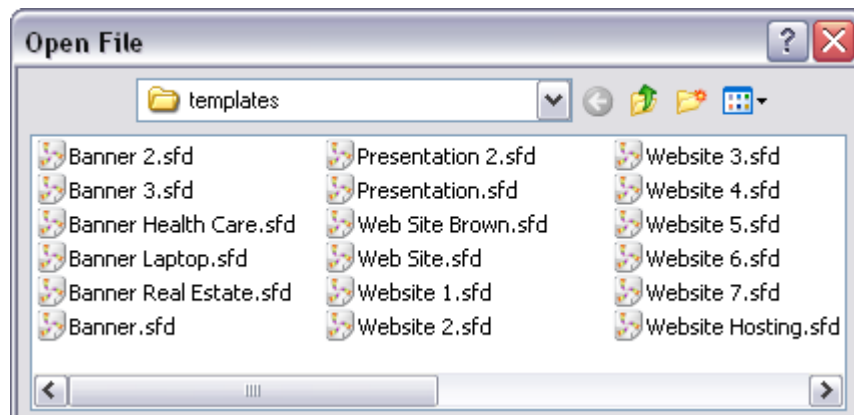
Open File

?

templates

Banner 2.sfd
Banner 3.sfd
Banner Health Care.sfd
Banner Laptop.sfd
Banner Real Estate.sfd
Banner.sfd

Presentation 2.sfd
Presentation.sfd
Web Site Brown.sfd
Web Site.sfd
Website 1.sfd
Website 2.sfd

Website 3.sfd
Website 4.sfd
Website 5.sfd
Website 6.sfd
Website 7.sfd
Website Hosting.sfd